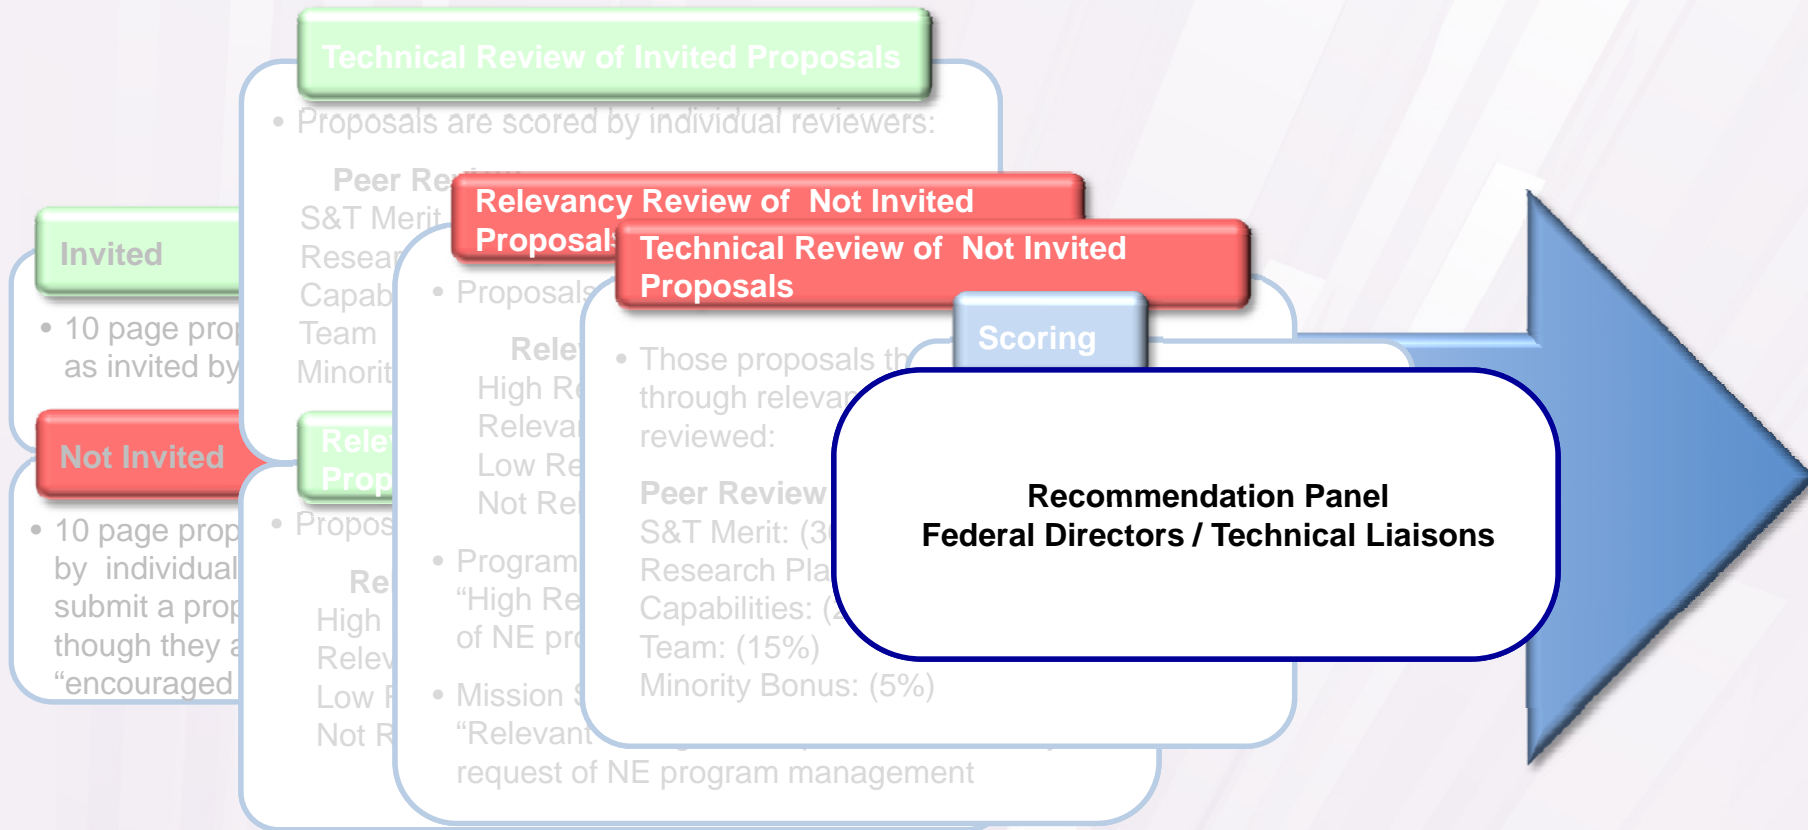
Technical Review of Invited Proposals

• Proposals are scored by individual reviewers:

Peer Re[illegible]
S&T Merit
Resear
Capab
Team
Minorit

Invited

• 10 page prop as invited by

Not Invited

• 10 page prop by individual submit a prop though they a "encouraged

Rele Prop

• Propos

Re
High
Relev
Low F
Not R

Relevancy Review of Not Invited Proposals

• Proposals

Rele
High Re
Releva
Low Re
Not Re

• Program "High Re of NE pro

• Mission "Relevant request of NE program management

Technical Review of Not Invited Proposals

• Those proposals th through relevan reviewed:

Peer Review
S&T Merit: (3
Research Pla
Capabilities: (
Team: (15%)
Minority Bonus: (5%)

Scoring

Recommendation Panel
Federal Directors / Technical Liaisons